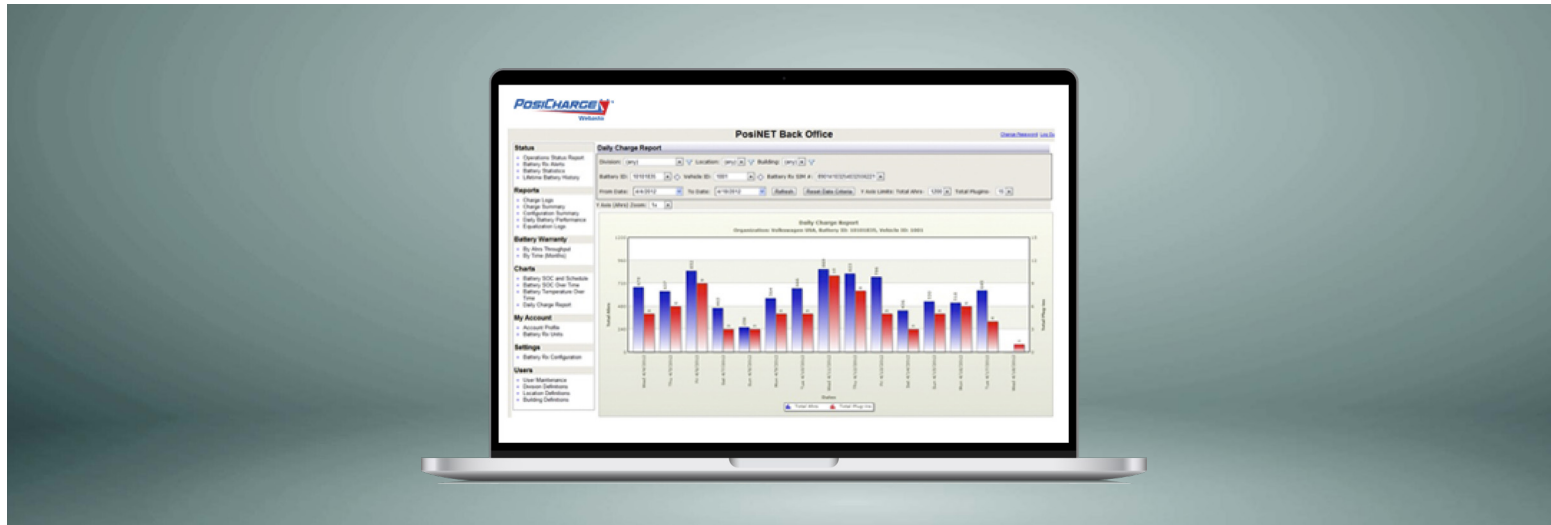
POSICHARGE
Webetis

PosiNET Back Office

Change Password Log Out

Status
- Operations Status Report
- Battery Rx Alerts
- Battery Statistics
- Lifetime Battery History

Reports
- Charge Logs
- Charge Summary
- Configuration Summary
- Daily Battery Performance
- Equalization Logs

Battery Warranty
- By Ahrs Throughput
- By Time (Months)

Charts
- Battery SOC and Schedule
- Battery SOC Over Time
- Battery Temperature Over Time
- Daily Charge Report

My Account
- Account Profile
- Battery Rx Units

Settings
- Battery Rx Configuration

Users
- User Maintenance
- Division Definitions
- Location Definitions
- Building Definitions

Daily Charge Report

Division: (any) Location: (any) Building: (any)
Battery ID: 10101835 Vehicle ID: 1001 Battery Rx S/N #: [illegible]
From Date: 4/4/2012 To Date: 4/18/2012 Refresh Reset Date Criteria Y Axis Limits: Total Ahrs: 1200 Total Plugins: 10
X Axis (Ahrs) Zoom: 1x

Daily Charge Report
Organization: Volkswagen USA, Battery ID: 10101835, Vehicle ID: 1001

Total Ahrs
Total Plug-ins
Dates

Total Ahrs Total Plug-ins